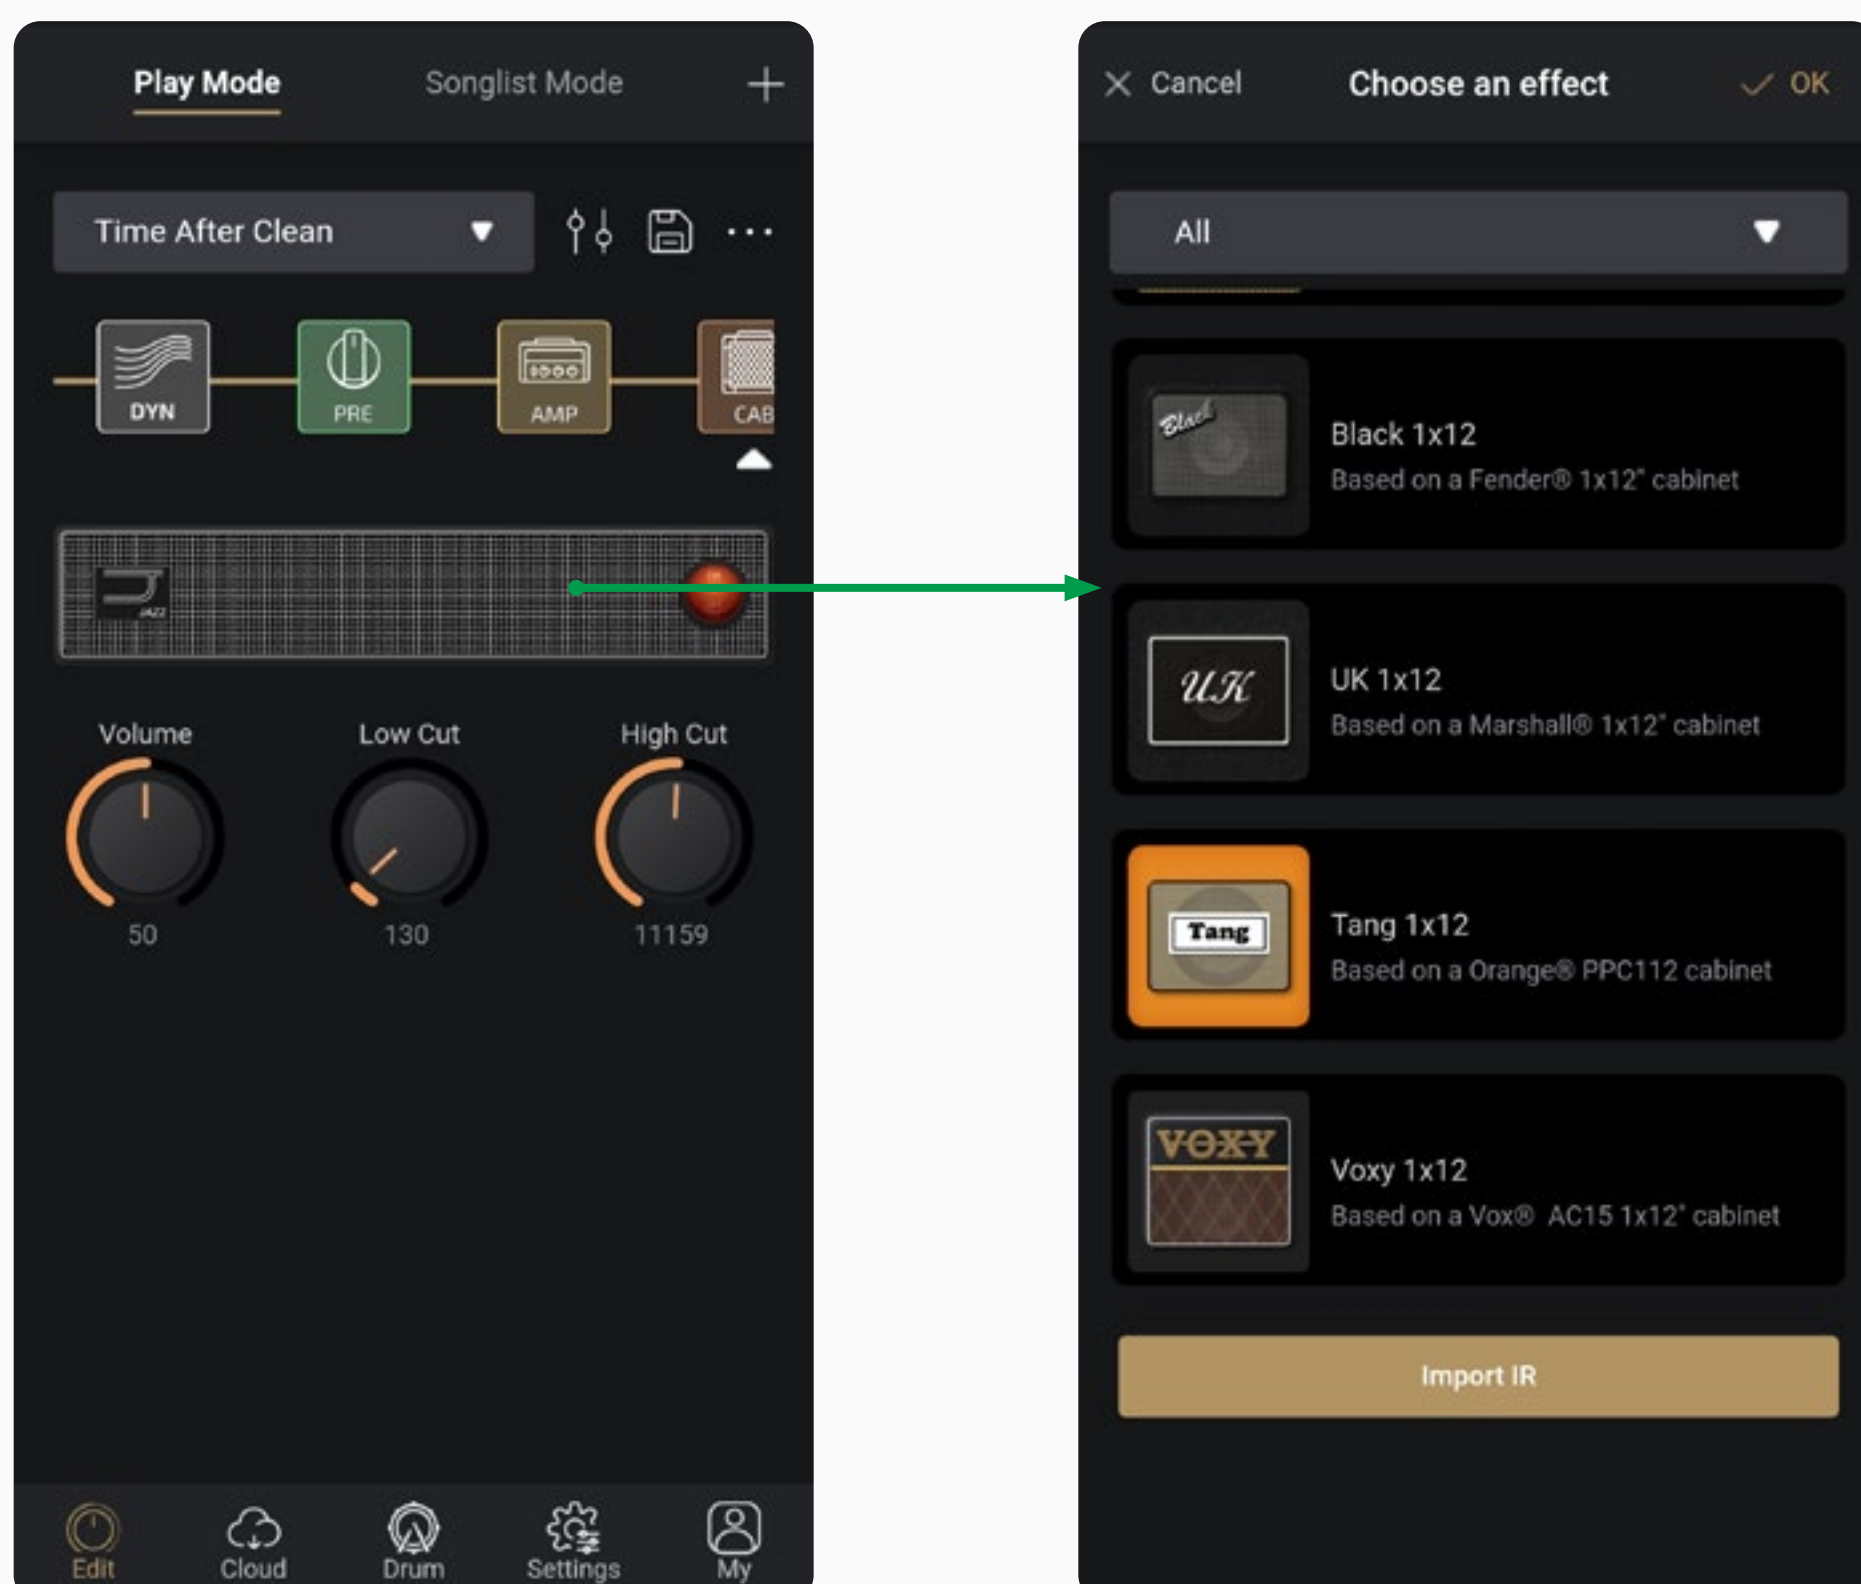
Play Mode
Songlist Mode
+

Time After Clean

DYN
PRE
AMP
CAB

JAZZ

Volume
50
Low Cut
130
High Cut
11159

Edit
Cloud
Drum
Settings
My

Cancel
Choose an effect
OK

All

Black
Black 1x12
Based on a Fender® 1x12" cabinet

UK
UK 1x12
Based on a Marshall® 1x12" cabinet

Tang
Tang 1x12
Based on a Orange® PPC112 cabinet

VOXY
Voxy 1x12
Based on a Vox® AC15 1x12" cabinet

Import IR